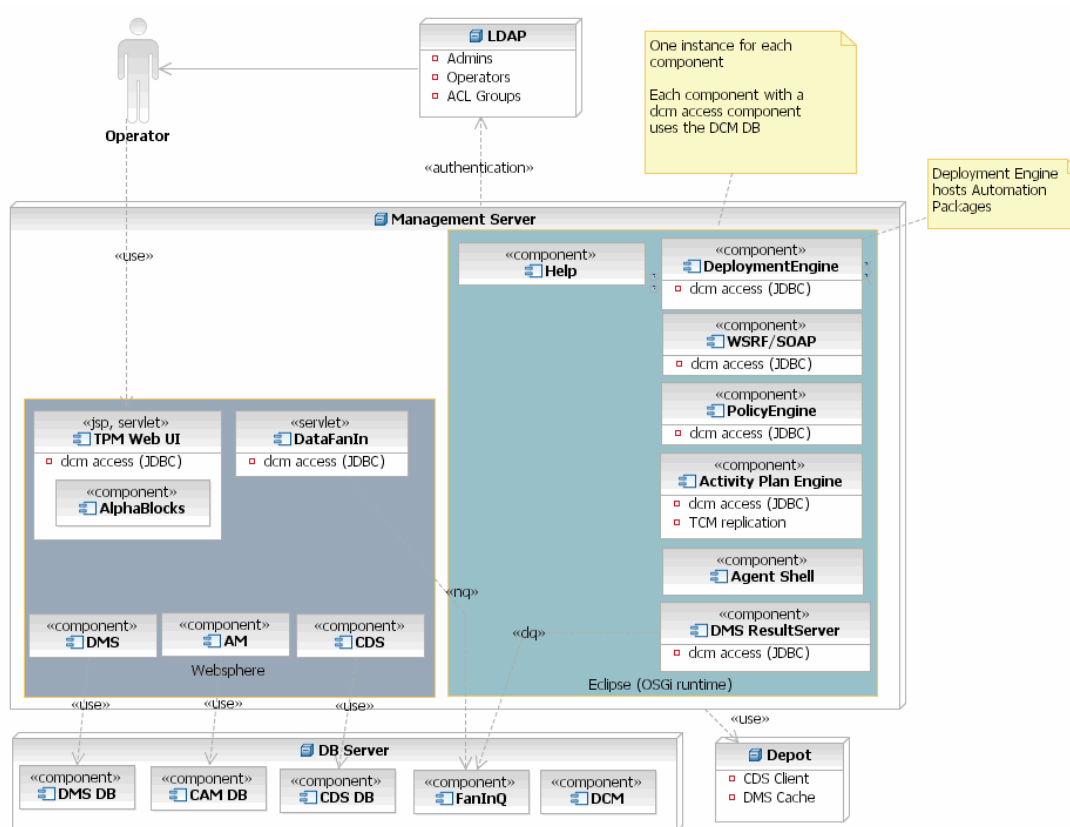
Operator

LDAP
Admins
Operators
ACL Groups

One instance for each component

Each component with a dcm access component uses the DCM DB

Deployment Engine hosts Automation Packages

«authentication»

Management Server

«use»

«component»
Help

«component»
DeploymentEngine
dcm access (JDBC)

«component»
WSRF/SOAP
dcm access (JDBC)

«component»
PolicyEngine
dcm access (JDBC)

«component»
Activity Plan Engine
dcm access (JDBC)
TCM replication

«component»
Agent Shell

«component»
DMS ResultServer
dcm access (JDBC)

Eclipse (OSGi runtime)

«jsp, servlet»
TPM Web UI
dcm access (JDBC)

«component»
AlphaBlocks

«servlet»
DataFanIn
dcm access (JDBC)

«component»
DMS

«component»
AM

«component»
CDS

Websphere

«nq»

«dq»

«use»

«use»

«use»

«use»

DB Server

«component»
DMS DB

«component»
CAM DB

«component»
CDS DB

«component»
FanInQ

«component»
DCM

Depot
CDS Client
DMS Cache